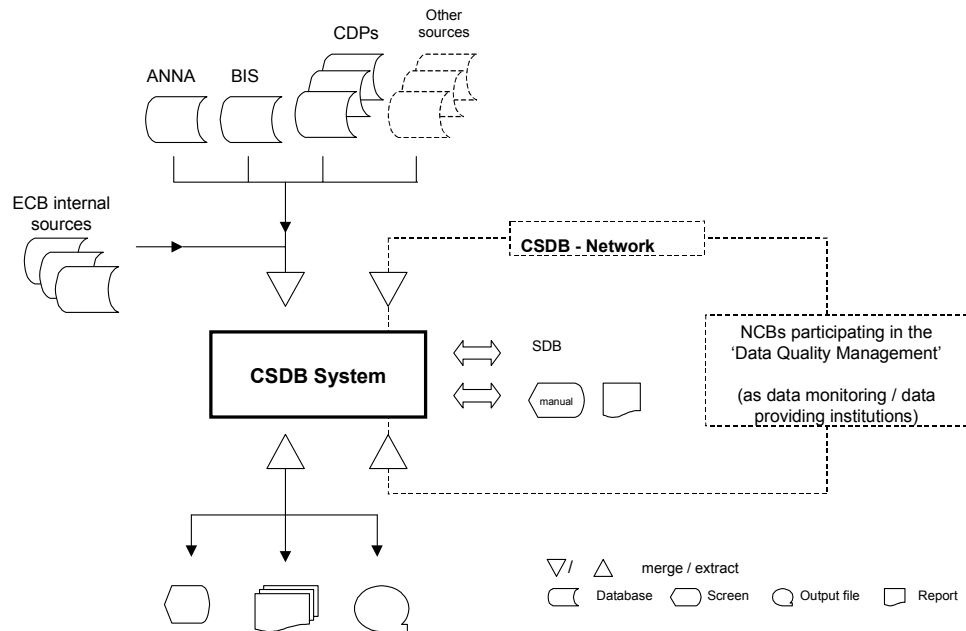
CDPs

Other sources

ANNA

BIS

ECB internal sources

CSDB - Network

CSDB System

SDB

manual

NCBs participating in the 'Data Quality Management'

(as data monitoring / data providing institutions)

▽/ △ merge / extract

Database Screen Output file Report